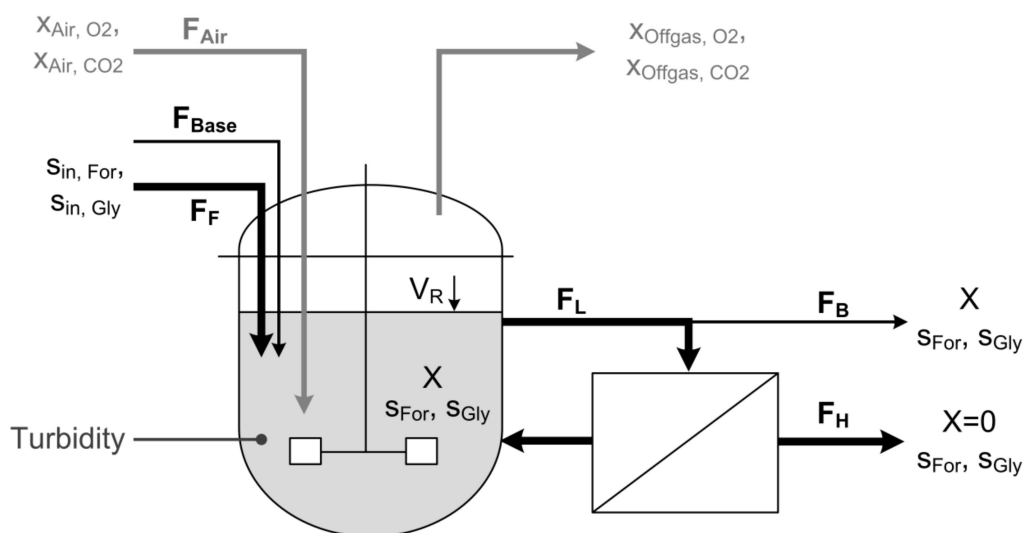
$x_{Air, O2}$,
$x_{Air, CO2}$

$F_{Air}$

$x_{Offgas, O2}$,
$x_{Offgas, CO2}$

$F_{Base}$

$s_{in, For}$,
$s_{in, Gly}$

$F_F$

$V_R$

$F_L$

$F_B$

X
$s_{For}$, $s_{Gly}$

X
$s_{For}$, $s_{Gly}$

Turbidity

$F_H$

X=0
$s_{For}$, $s_{Gly}$